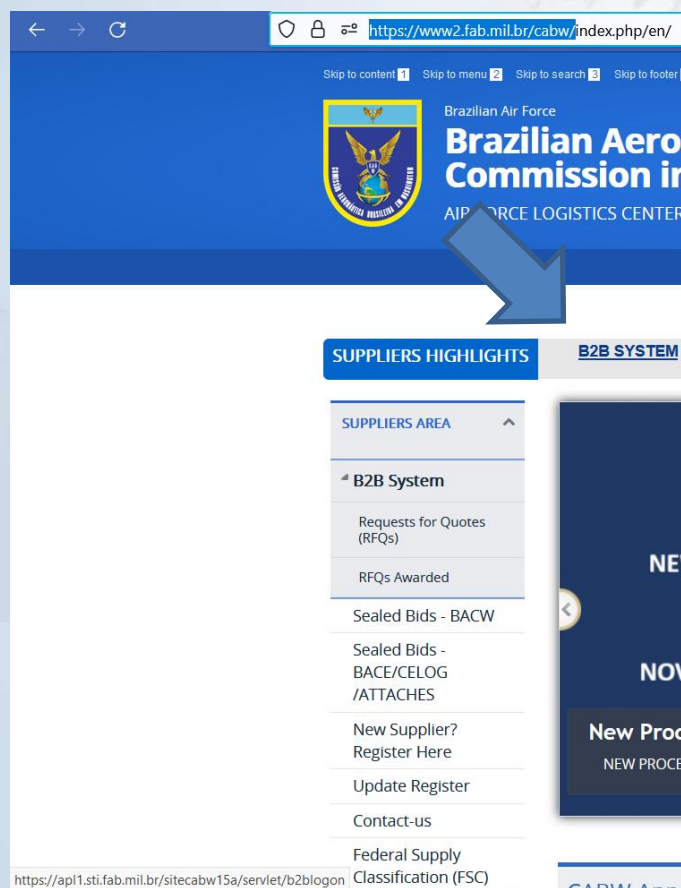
https://www2.fab.mil.br/cabw/index.php/en/

Skip to content 1 Skip to menu 2 Skip to search 3 Skip to footer

Brazilian Air Force

Brazilian Aero
Commission in

AIR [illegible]RCE LOGISTICS CENTER

SUPPLIERS HIGHLIGHTS

B2B SYSTEM

SUPPLIERS AREA

B2B System

Requests for Quotes (RFQs)

RFQs Awarded

Sealed Bids - BACW

Sealed Bids - BACE/CELOG /ATTACHES

New Supplier? Register Here

Update Register

Contact-us

Federal Supply Classification (FSC)

NE

NOV

New Proc

NEW PROCE

CABW App

https://apl1.sti.fab.mil.br/sitecabw15a/servlet/b2blogon